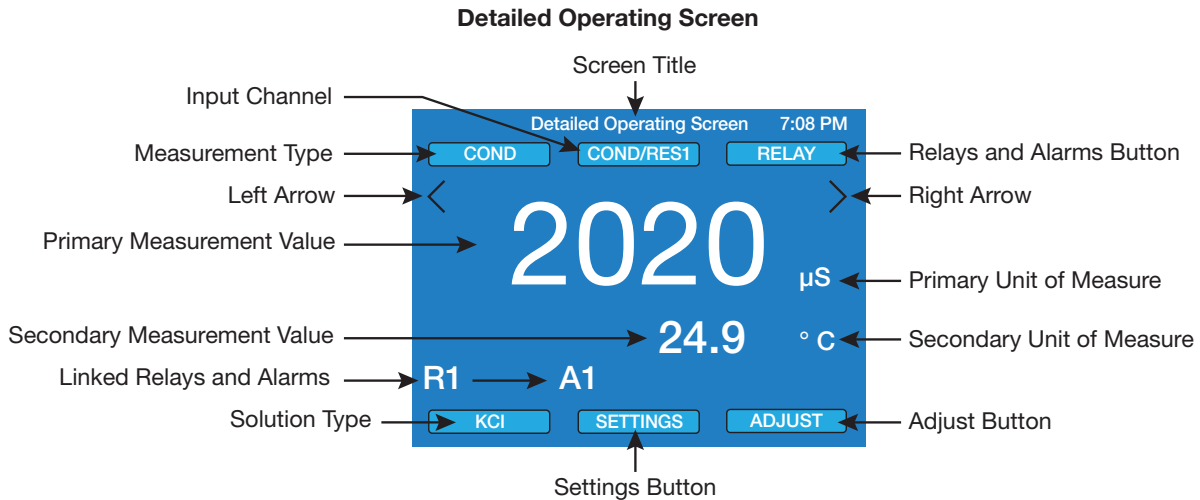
Detailed Operating Screen

Screen Title

Input Channel

Detailed Operating Screen 7:08 PM

Measurement Type

COND

COND/RES1

RELAY

Relays and Alarms Button

Left Arrow

<

>

Right Arrow

Primary Measurement Value

2020

µS

Primary Unit of Measure

Secondary Measurement Value

24.9

° C

Secondary Unit of Measure

Linked Relays and Alarms

R1

A1

Solution Type

KCl

SETTINGS

ADJUST

Adjust Button

Settings Button